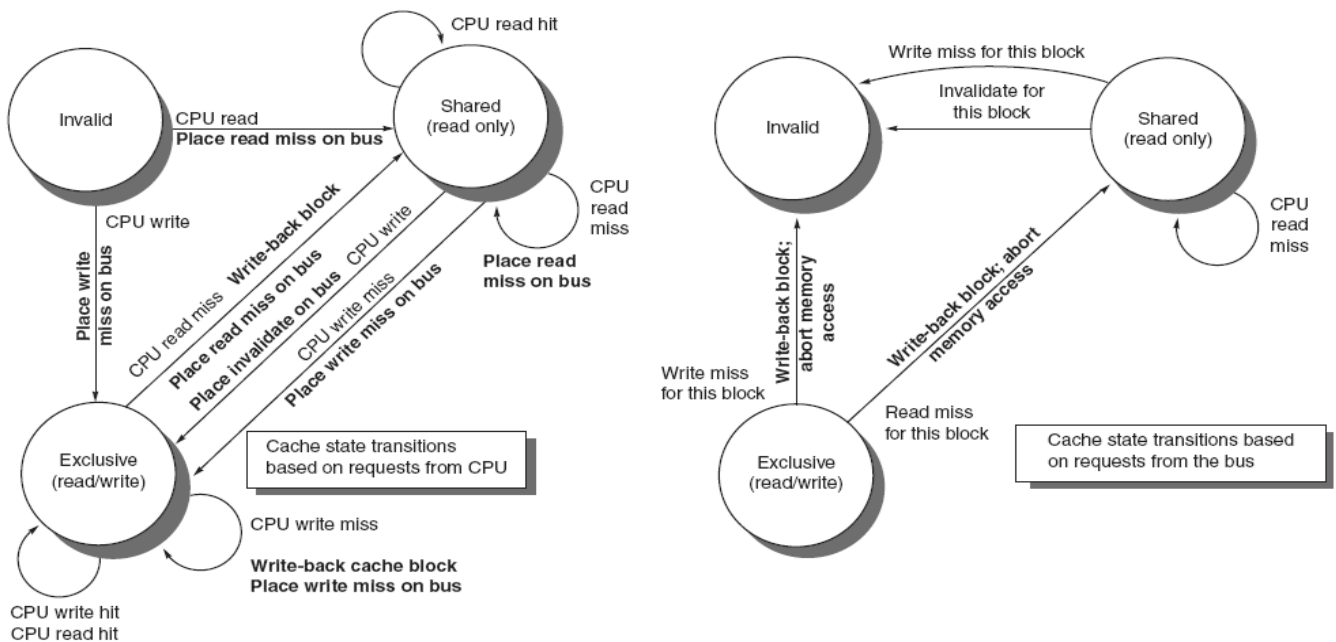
CPU read hit

Invalid

CPU read
Place read miss on bus

Shared
(read only)

CPU write

Place write miss on bus

CPU read miss Write-back block
Place read miss on bus

CPU write
Place invalidate on bus

CPU write miss
Place write miss on bus

CPU read miss

Place read miss on bus

Exclusive
(read/write)

Cache state transitions based on requests from CPU

CPU write miss

Write-back cache block
Place write miss on bus

CPU write hit
CPU read hit

Write miss for this block

Invalidate for this block

Invalid

Shared
(read only)

CPU read miss

Write miss for this block

Write-back block; abort memory access

Write-back block; abort memory access

Read miss for this block

Exclusive
(read/write)

Cache state transitions based on requests from the bus